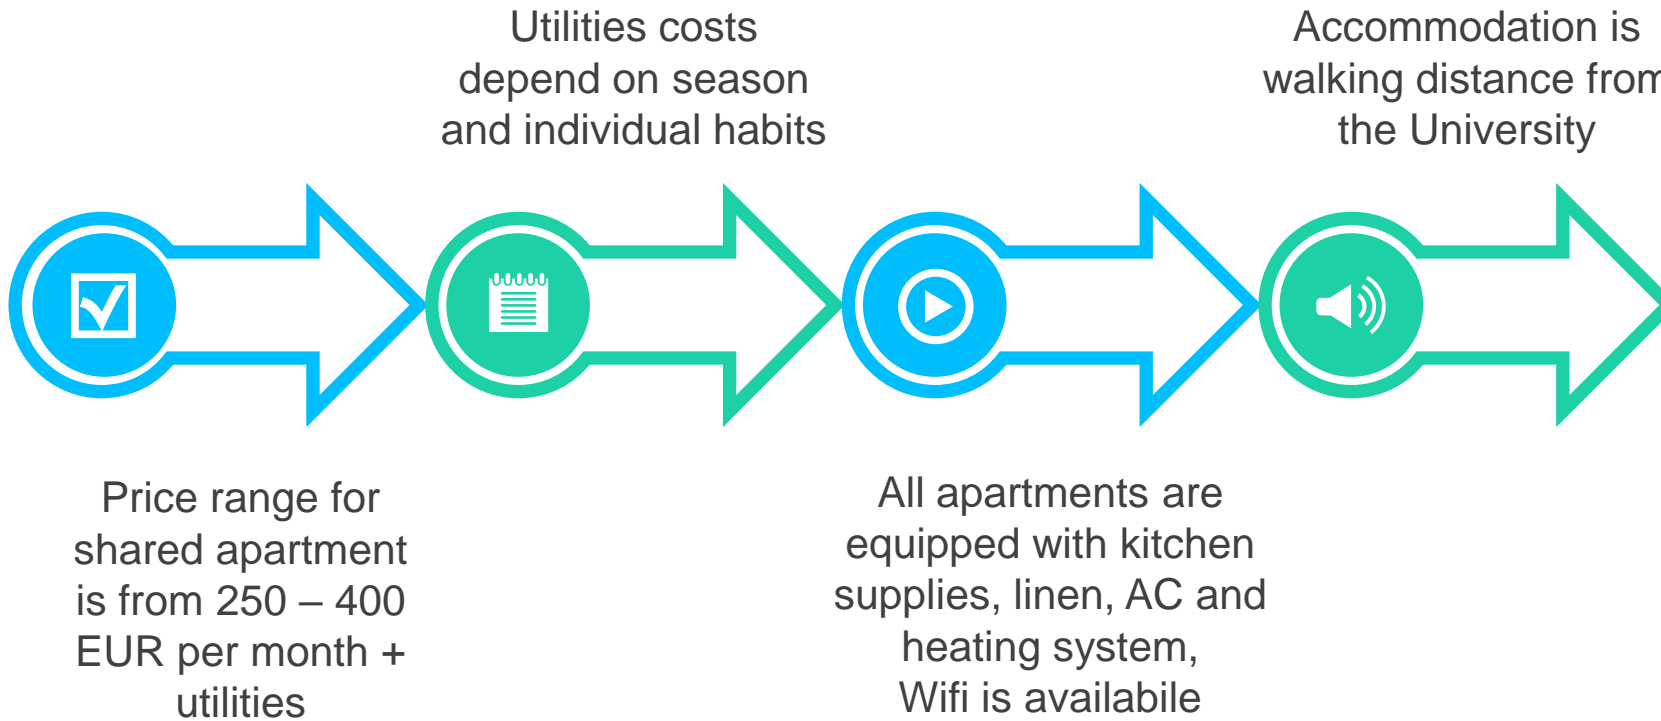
Utilities costs depend on season and individual habits

Accommodation is walking distance from the University

Price range for shared apartment is from 250 – 400 EUR per month + utilities

All apartments are equipped with kitchen supplies, linen, AC and heating system, Wifi is availabile